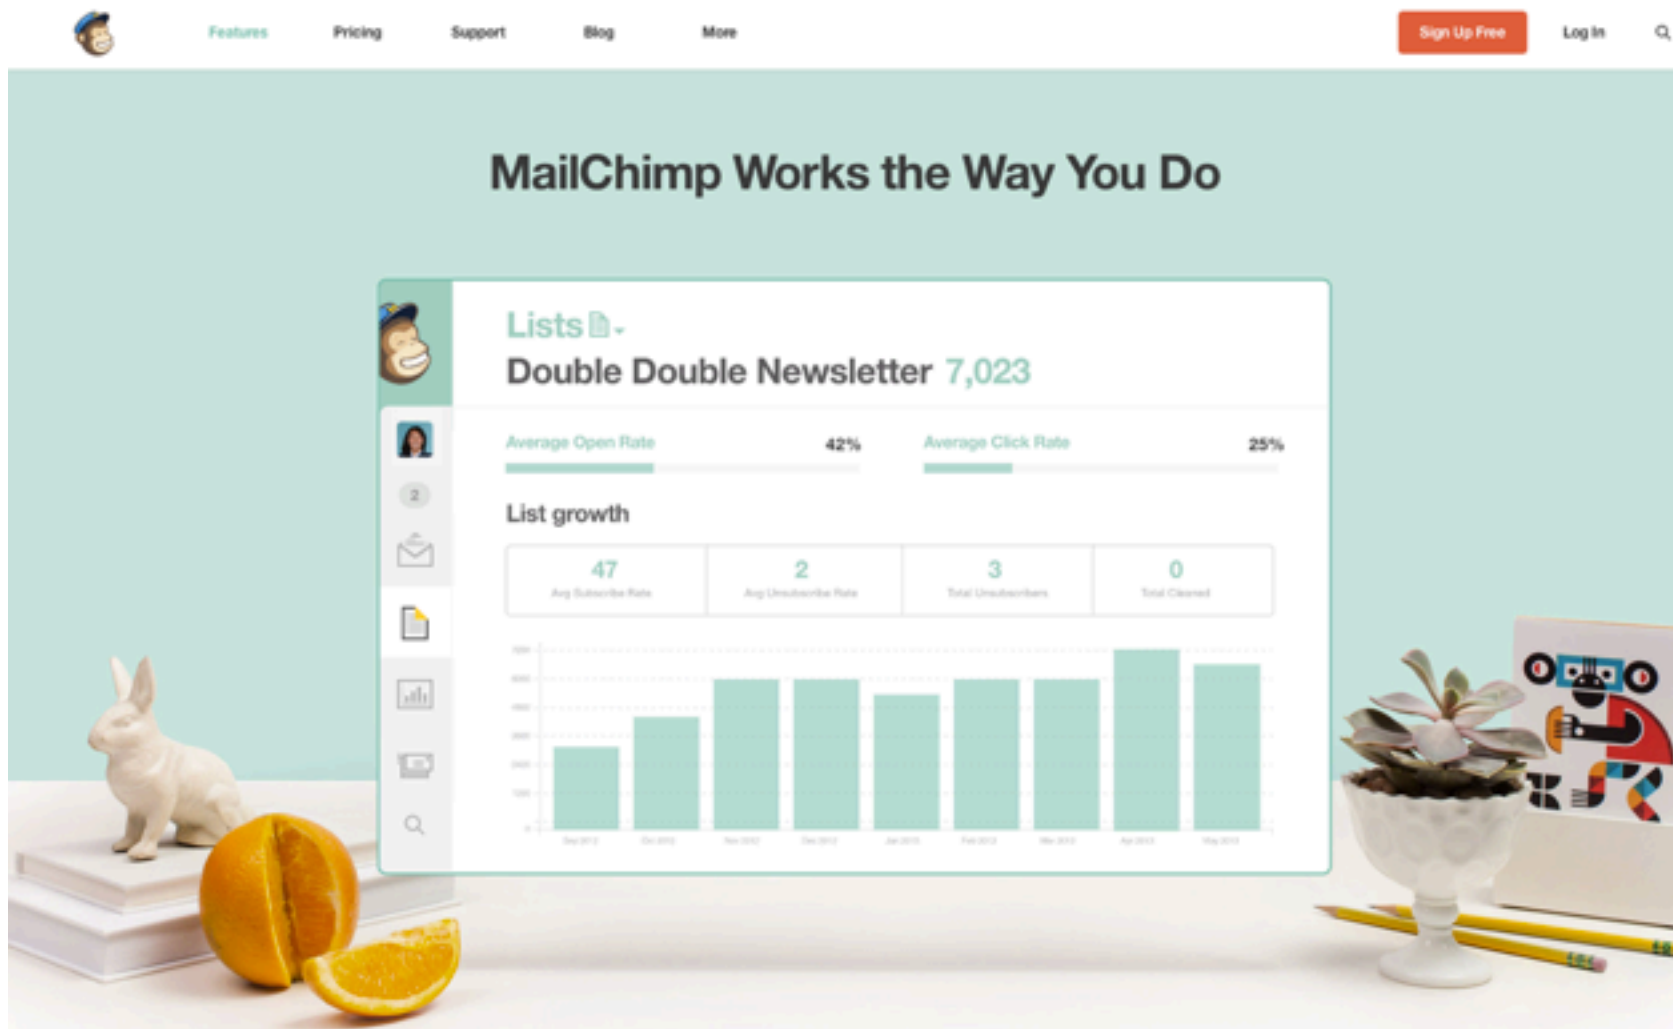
Features Pricing Support Blog More

Sign Up Free Log In

MailChimp Works the Way You Do

Lists

Double Double Newsletter 7,023

2

Average Open Rate 42%

Average Click Rate 25%

List growth

| 47 | 2 | 3 | 0 |
|---|---|---|---|
| Avg Subscribe Rate | Avg Unsubscribe Rate | Total Unsubscribers | Total Cleaned |

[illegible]